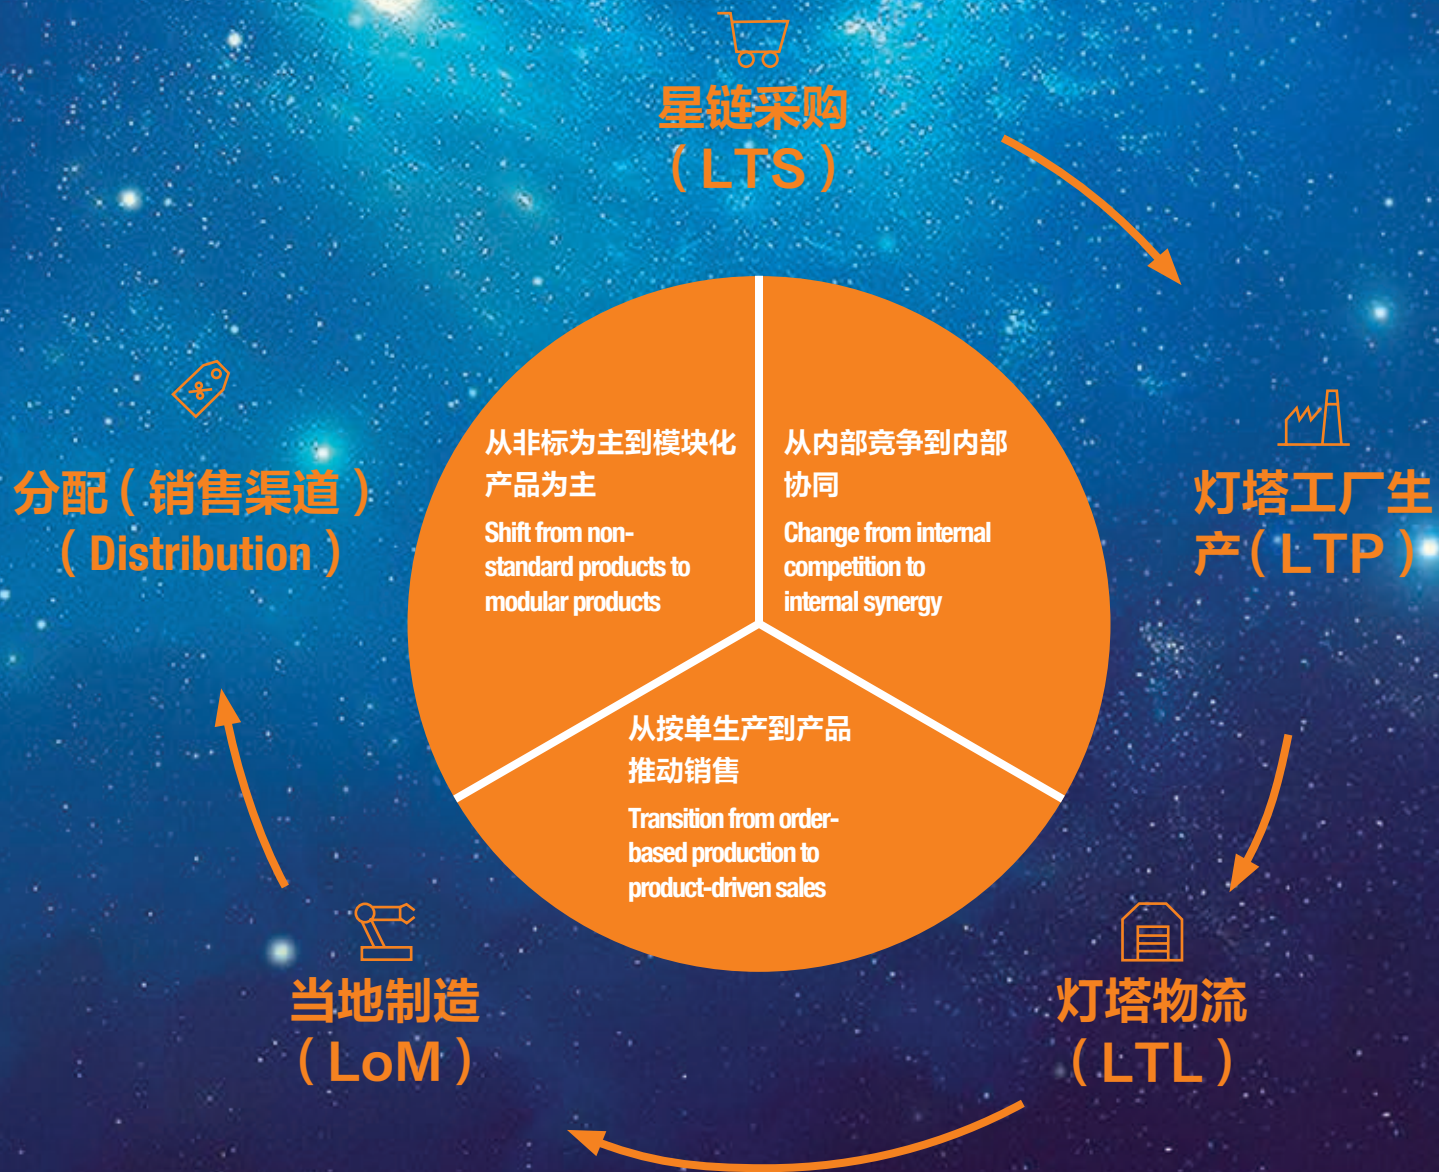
星链采购
（LTS）

灯塔工厂生产（LTP）

灯塔物流
（LTL）

当地制造
（LoM）

分配（销售渠道）
（Distribution）

从非标为主到模块化产品为主
Shift from non-standard products to modular products

从内部竞争到内部协同
Change from internal competition to internal synergy

从按单生产到产品推动销售
Transition from order-based production to product-driven sales